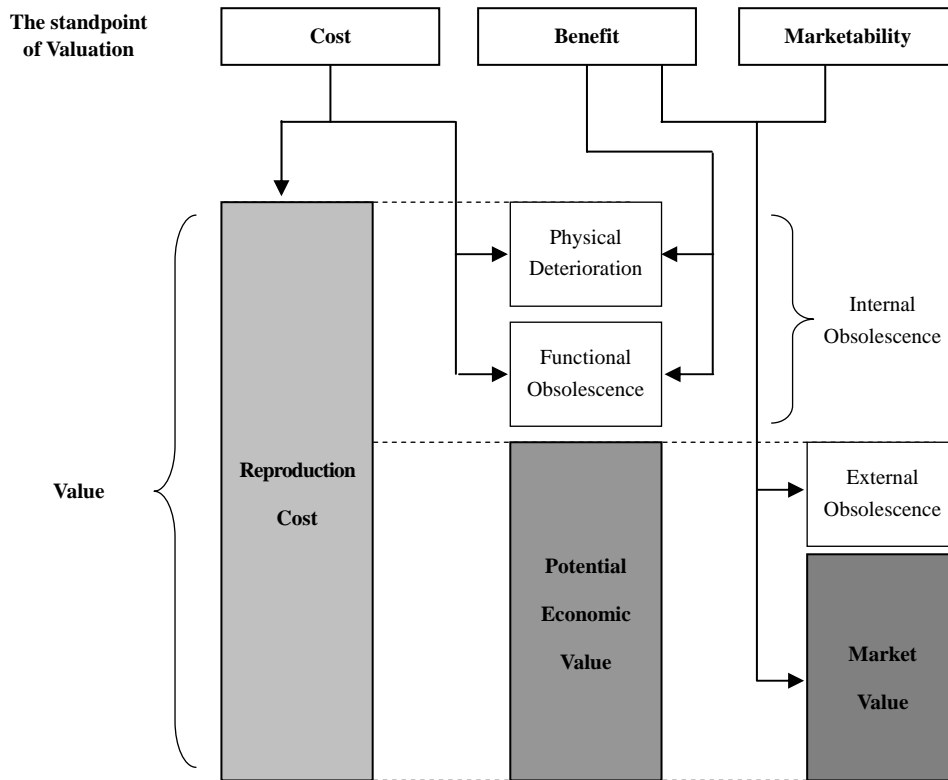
The standpoint of Valuation

Cost

Benefit

Marketability

Physical Deterioration

Functional Obsolescence

Internal Obsolescence

Value

Reproduction Cost

Potential Economic Value

External Obsolescence

Market Value